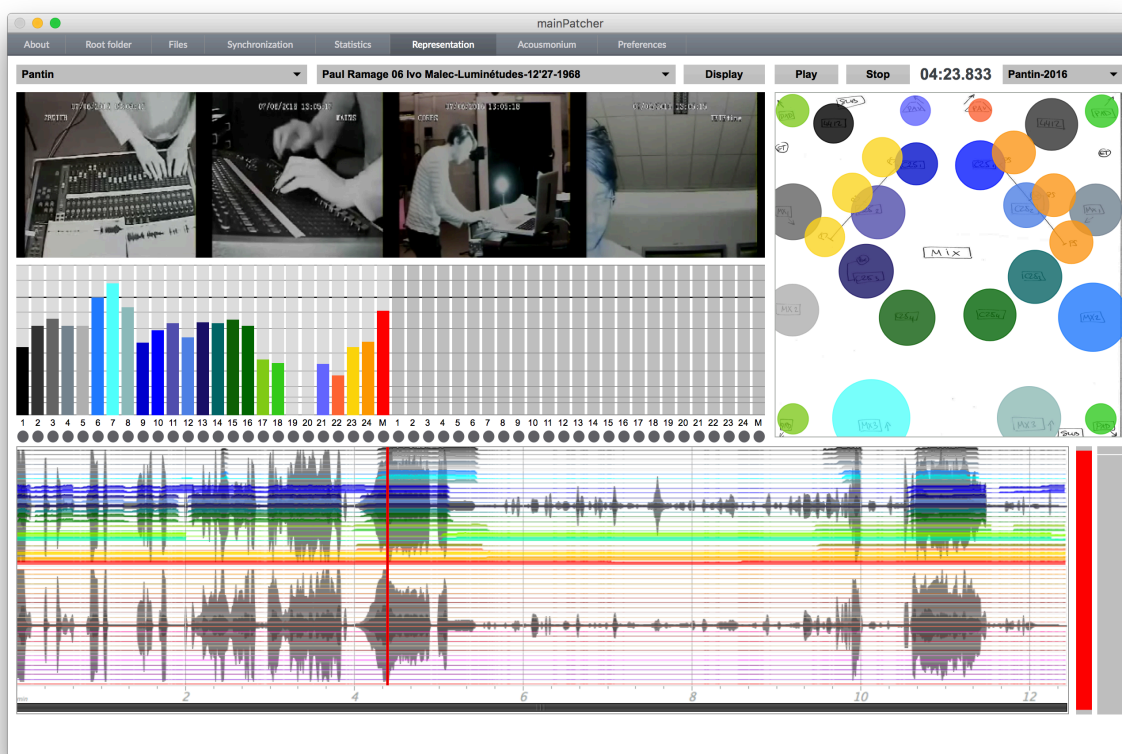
mainPatcher

About | Root folder | Files | Synchronization | Statistics | Representation | Acousmonium | Preferences

Pantin

Paul Ramage 06 Ivo Malec-Luminétudes-12'27-1968

Display

Play

Stop

04:23.833

Pantin-2016

MIX

1 2 3 4 5 6 7 8 9 10 11 12 13 14 15 16 17 18 19 20 21 22 23 24 M 1 2 3 4 5 6 7 8 9 10 11 12 13 14 15 16 17 18 19 20 21 22 23 24 M

2 4 6 8 10 12